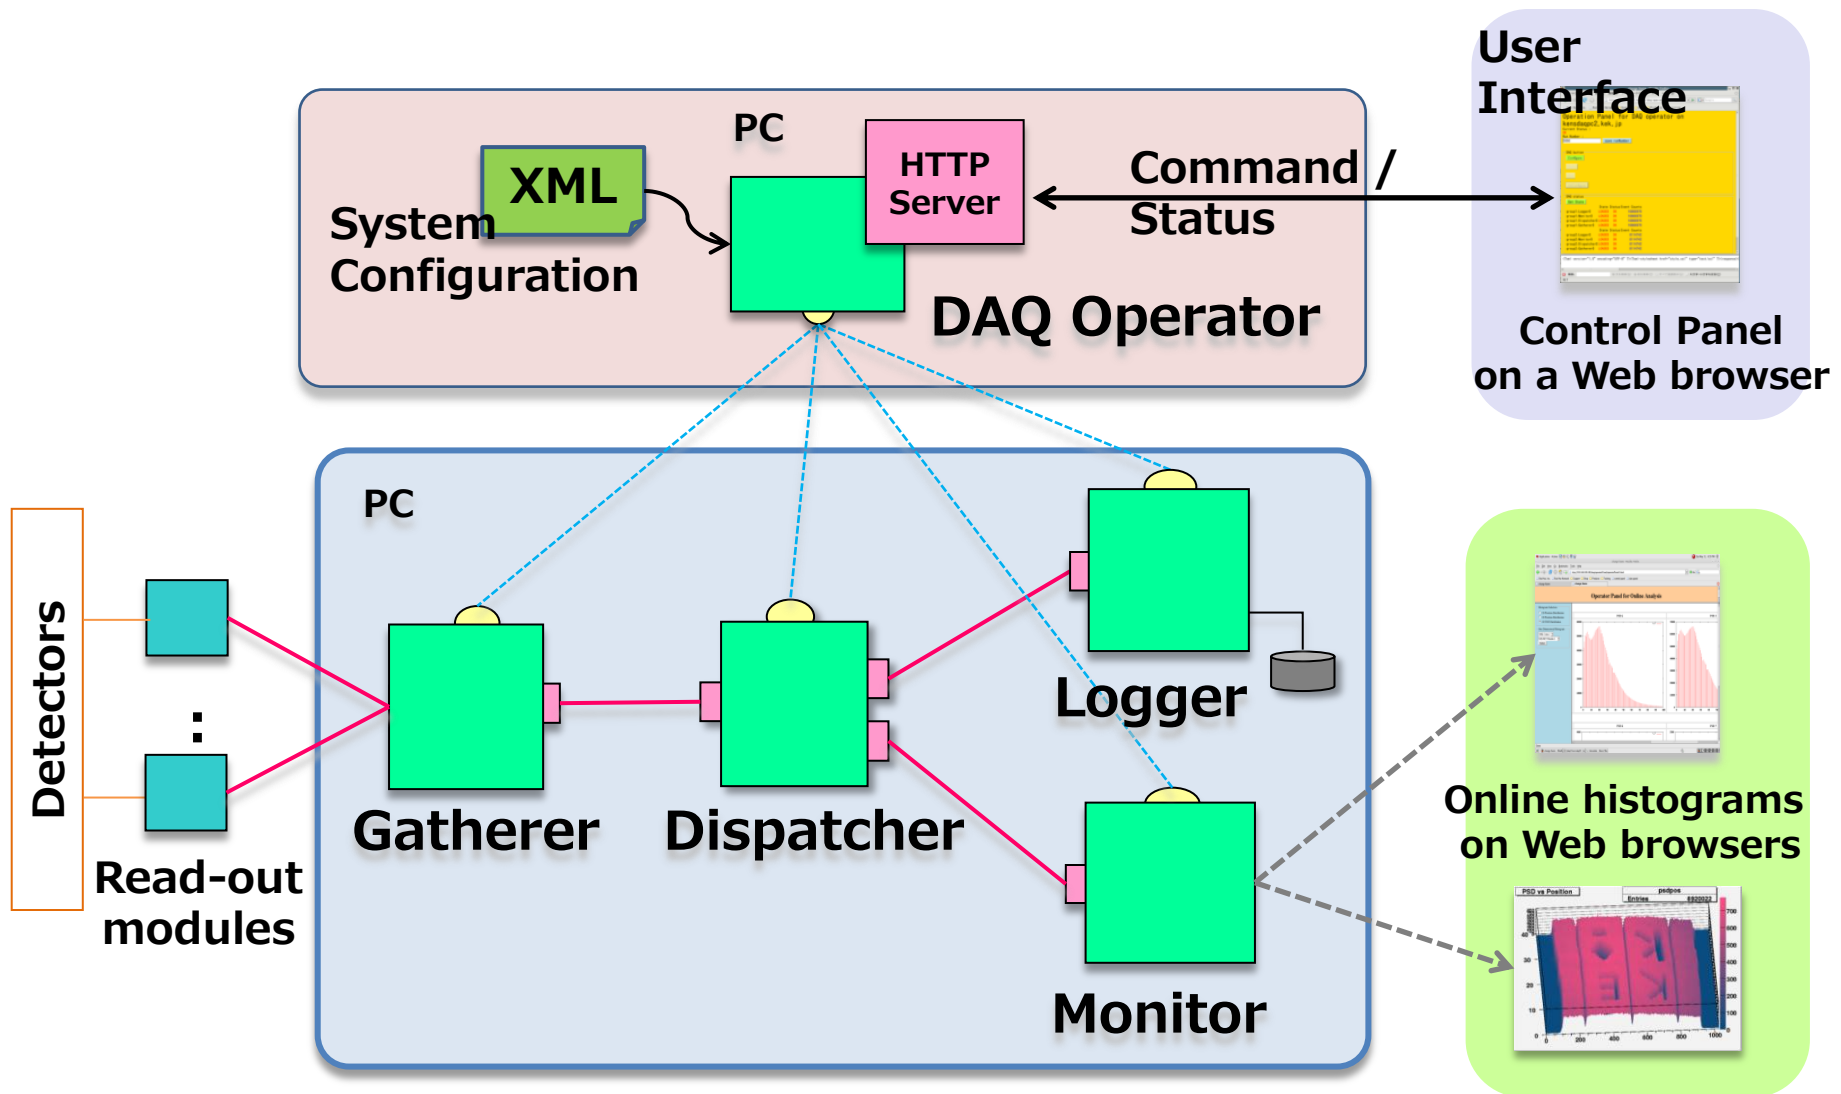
PC

XML

System Configuration

HTTP Server

Command / Status

DAQ Operator

User Interface

Control Panel on a Web browser

PC

Detectors

:

Read-out modules

Gatherer

Dispatcher

Logger

Monitor

Online histograms on Web browsers